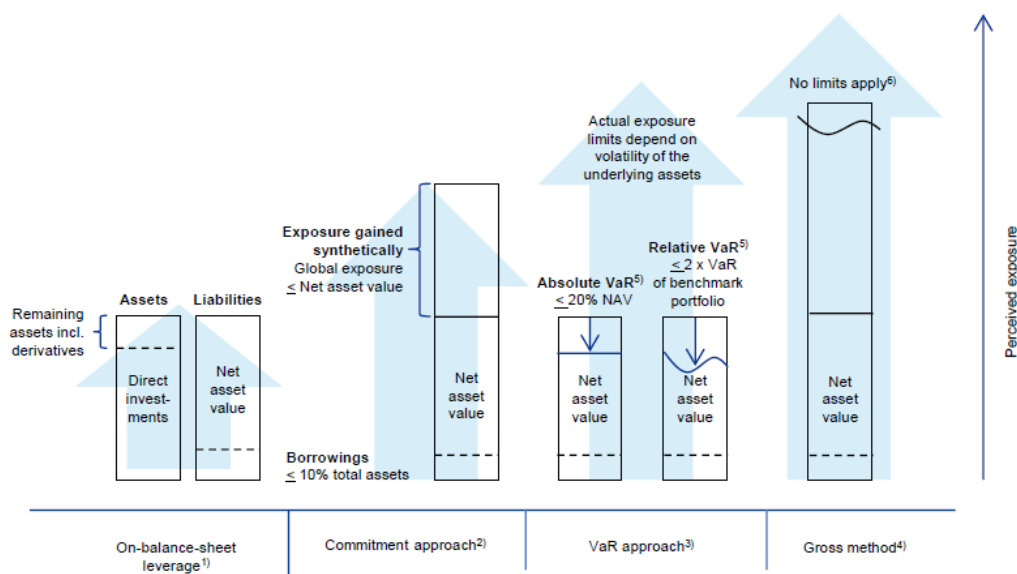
Perceived exposure

No limits apply$^{6)}$

Actual exposure limits depend on volatility of the underlying assets

Exposure gained synthetically
Global exposure
$\leq$ Net asset value

Relative VaR$^{5)}$
$\leq$ 2 x VaR of benchmark portfolio

Absolute VaR$^{5)}$
$\leq$ 20% NAV

Remaining assets incl. derivatives

Assets

Liabilities

Direct invest­ments

Net asset value

Net asset value

Net asset value

Net asset value

Net asset value

Borrowings
$\leq$ 10% total assets

On-balance-sheet leverage$^{1)}$

Commitment approach$^{2)}$

VaR approach$^{3)}$

Gross method$^{4)}$